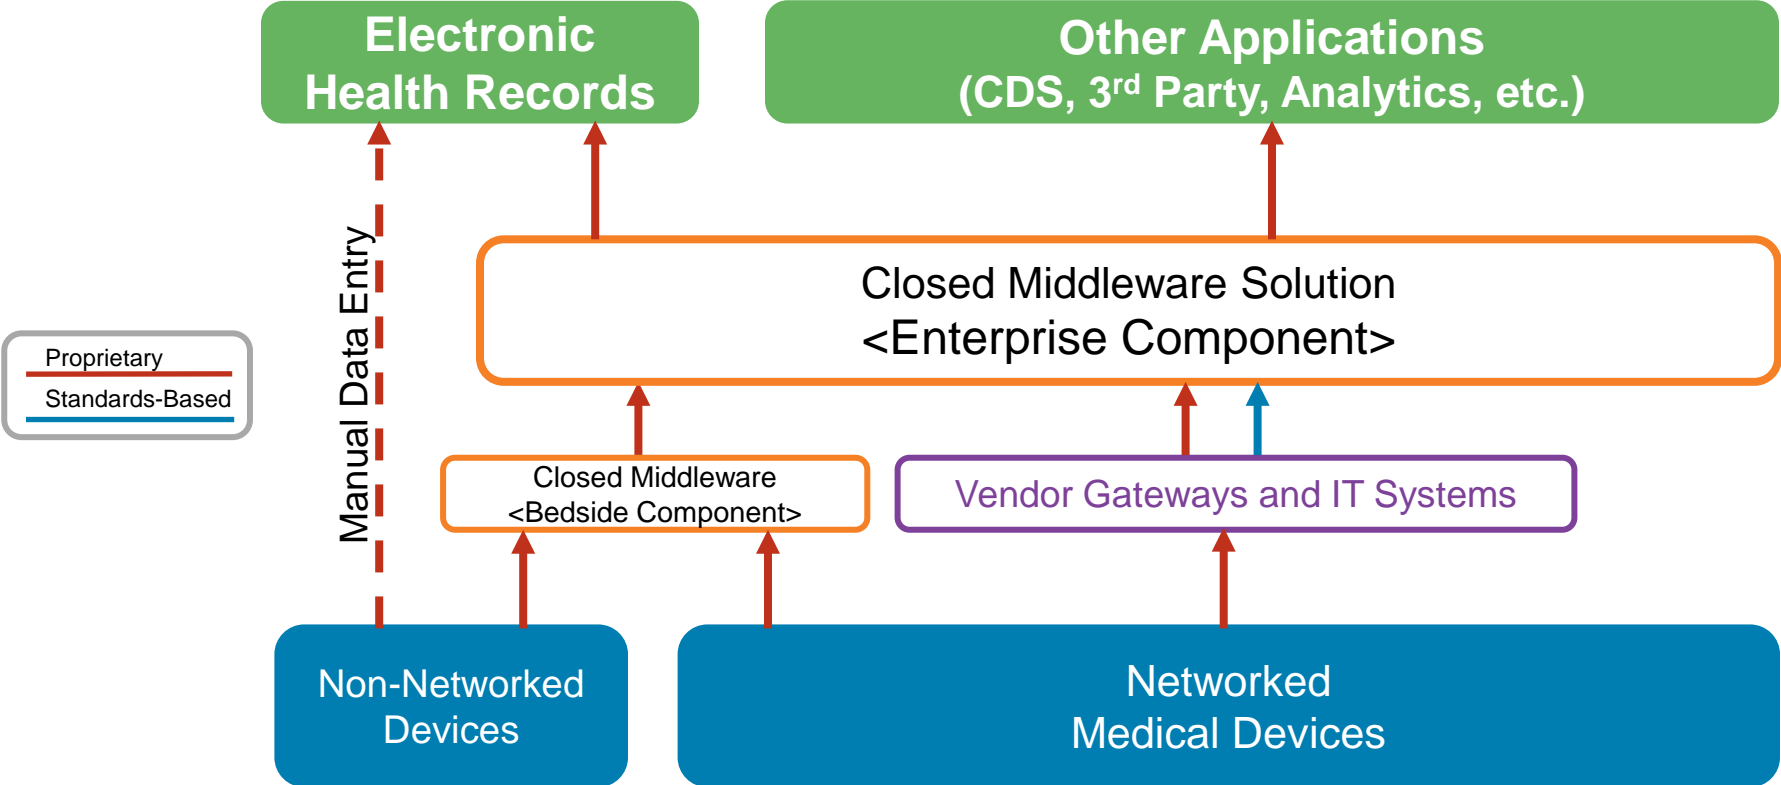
Electronic Health Records

Other Applications (CDS, 3$^{rd}$ Party, Analytics, etc.)

Proprietary

Standards-Based

Manual Data Entry

Closed Middleware Solution <Enterprise Component>

Closed Middleware <Bedside Component>

Vendor Gateways and IT Systems

Non-Networked Devices

Networked Medical Devices